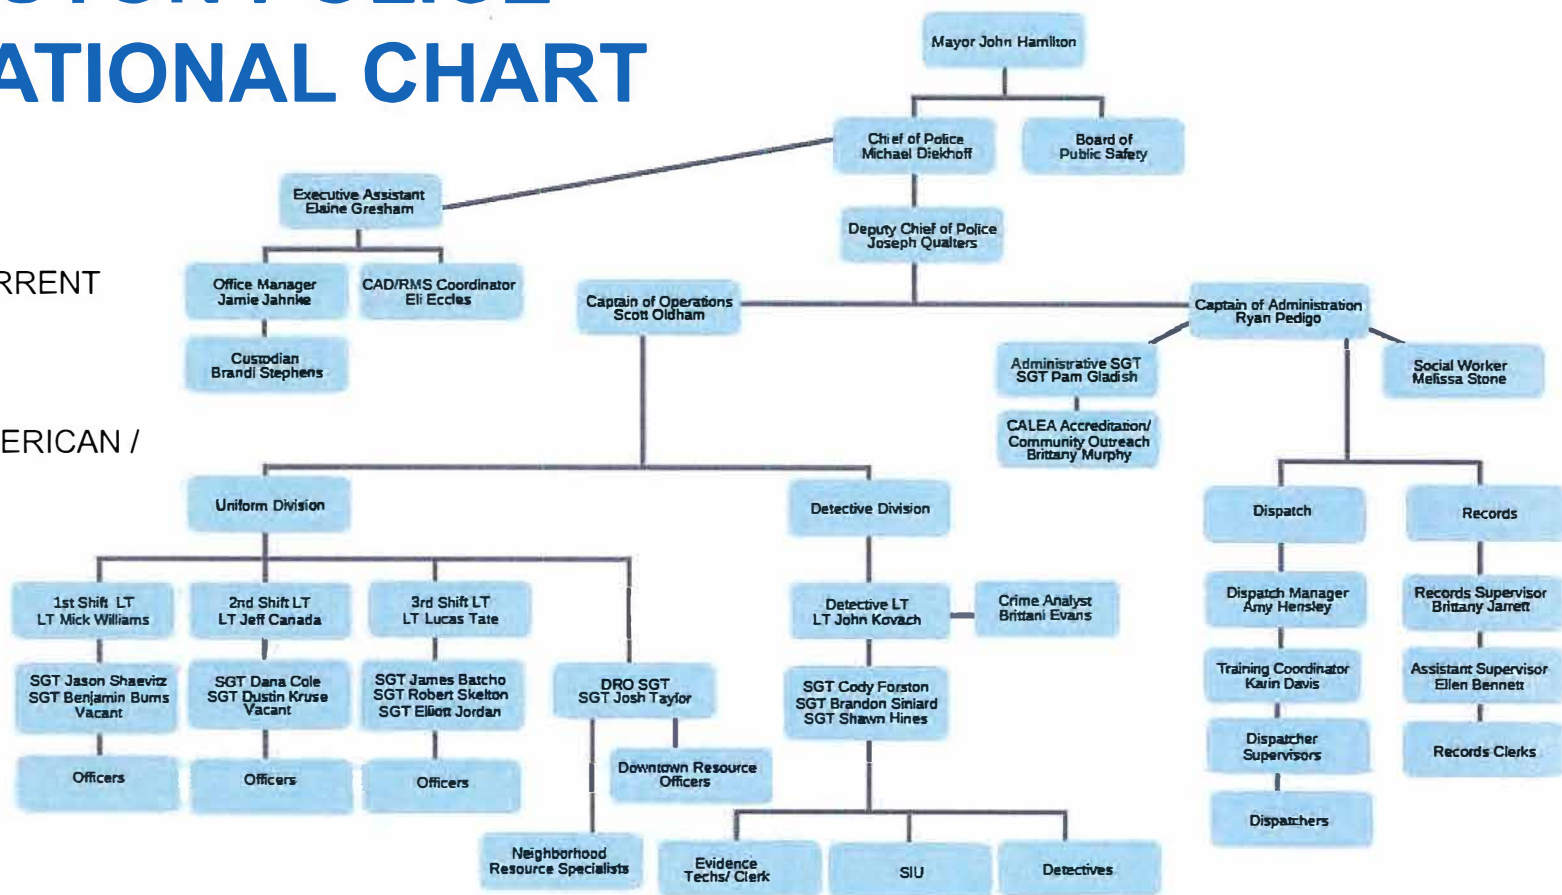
ATIONAL CHART

RRENT

ERICAN /

Mayor John Hamilton

Chief of Police
Michael Diekhoff

Board of
Public Safety

Executive Assistant
Elaine Gresham

Deputy Chief of Police
Joseph Qualters

Office Manager
Jamie Jahnke

CAD/RMS Coordinator
Eli Eccles

Custodian
Brandi Stephens

Captain of Operations
Scott Oldham

Captain of Administration
Ryan Pedigo

Administrative SGT
SGT Pam Gladish

Social Worker
Melissa Stone

CALEA Accreditation/
Community Outreach
Brittany Murphy

Uniform Division

Detective Division

Dispatch

Records

1st Shift LT
LT Mick Williams

2nd Shift LT
LT Jeff Canada

3rd Shift LT
LT Lucas Tate

Detective LT
LT John Kovach

Crime Analyst
Brittani Evans

Dispatch Manager
Amy Hensley

Records Supervisor
Brittany Jarrett

SGT Jason Shaevitz
SGT Benjamin Burns
Vacant

SGT Dana Cole
SGT Dustin Kruse
Vacant

SGT James Batcho
SGT Robert Skelton
SGT Elliott Jordan

DRO SGT
SGT Josh Taylor

SGT Cody Forston
SGT Brandon Siniard
SGT Shawn Hines

Training Coordinator
Karin Davis

Assistant Supervisor
Ellen Bennett

Officers

Officers

Officers

Downtown Resource
Officers

Dispatcher
Supervisors

Records Clerks

Dispatchers

Neighborhood
Resource Specialists

Evidence
Techs/ Clerk

SIU

Detectives